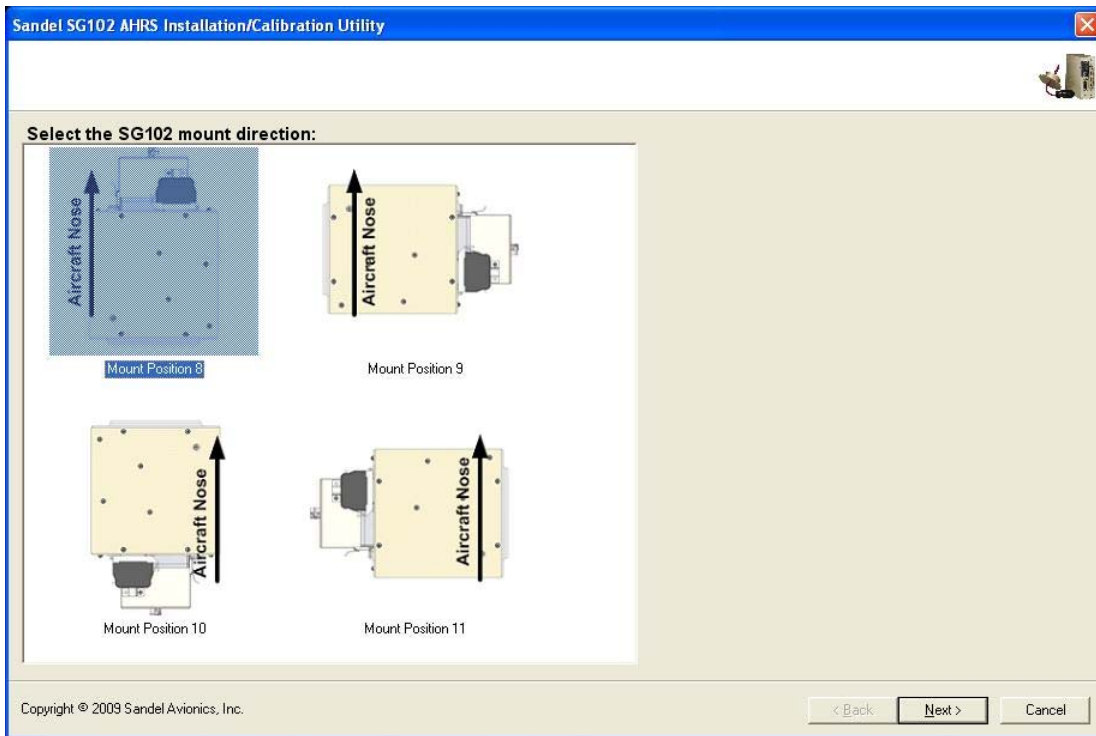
Sandel SG102 AHRS Installation/Calibration Utility

Select the SG102 mount direction:

Aircraft Nose

Mount Position 8

Aircraft Nose

Mount Position 9

Aircraft Nose

Mount Position 10

Aircraft Nose

Mount Position 11

Copyright © 2009 Sandel Avionics, Inc.

< Back

Next >

Cancel